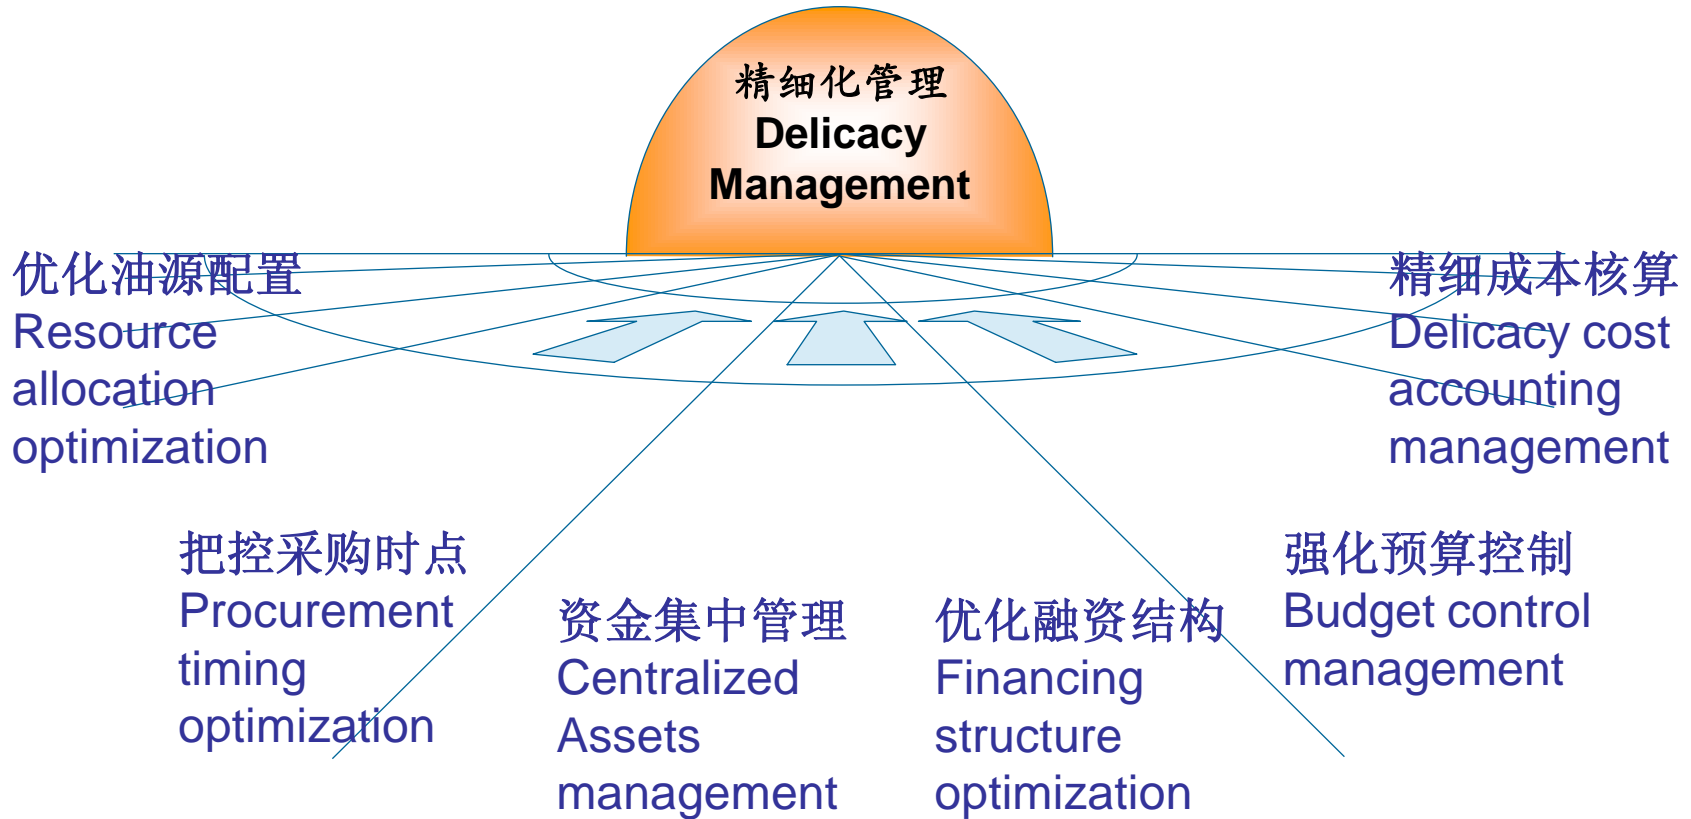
精细化管理
Delicacy Management

优化油源配置
Resource allocation optimization

精细成本核算
Delicacy cost accounting management

把控采购时点
Procurement timing optimization

资金集中管理
Centralized Assets management

优化融资结构
Financing structure optimization

强化预算控制
Budget control management